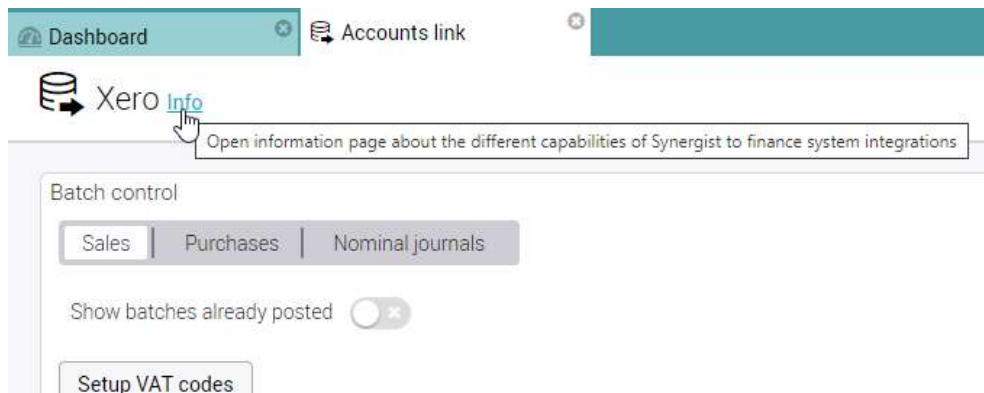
Dashboard

Accounts link

Xero Info

Open information page about the different capabilities of Synergist to finance system integrations

Batch control

Sales | Purchases | Nominal journals

Show batches already posted

Setup VAT codes